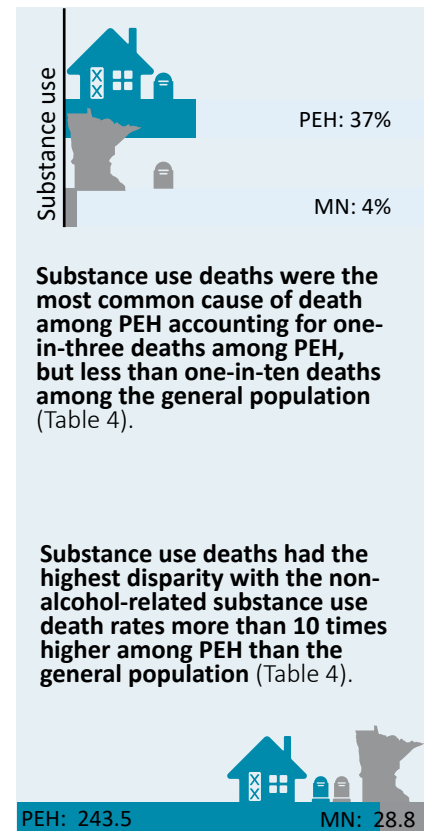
Substance use

PEH: 37%

MN: 4%

**Substance use deaths were the most common cause of death among PEH accounting for one-in-three deaths among PEH, but less than one-in-ten deaths among the general population** (Table 4).

**Substance use deaths had the highest disparity with the non-alcohol-related substance use death rates more than 10 times higher among PEH than the general population** (Table 4).

PEH: 243.5

MN: 28.8